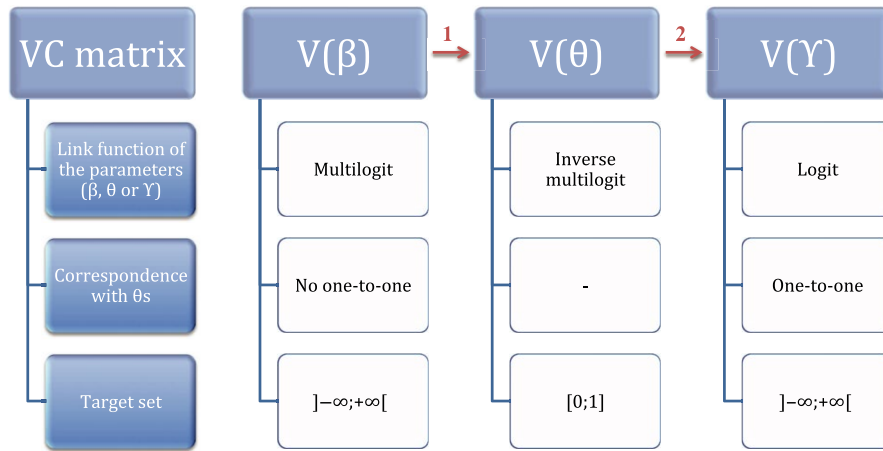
VC matrix

Link function of the parameters (β, θ or ϒ)

Correspondence with θs

Target set

V(β)

Multilogit

No one-to-one

]−∞;+∞[

1

V(θ)

Inverse multilogit

-

[0;1]

2

V(ϒ)

Logit

One-to-one

]−∞;+∞[